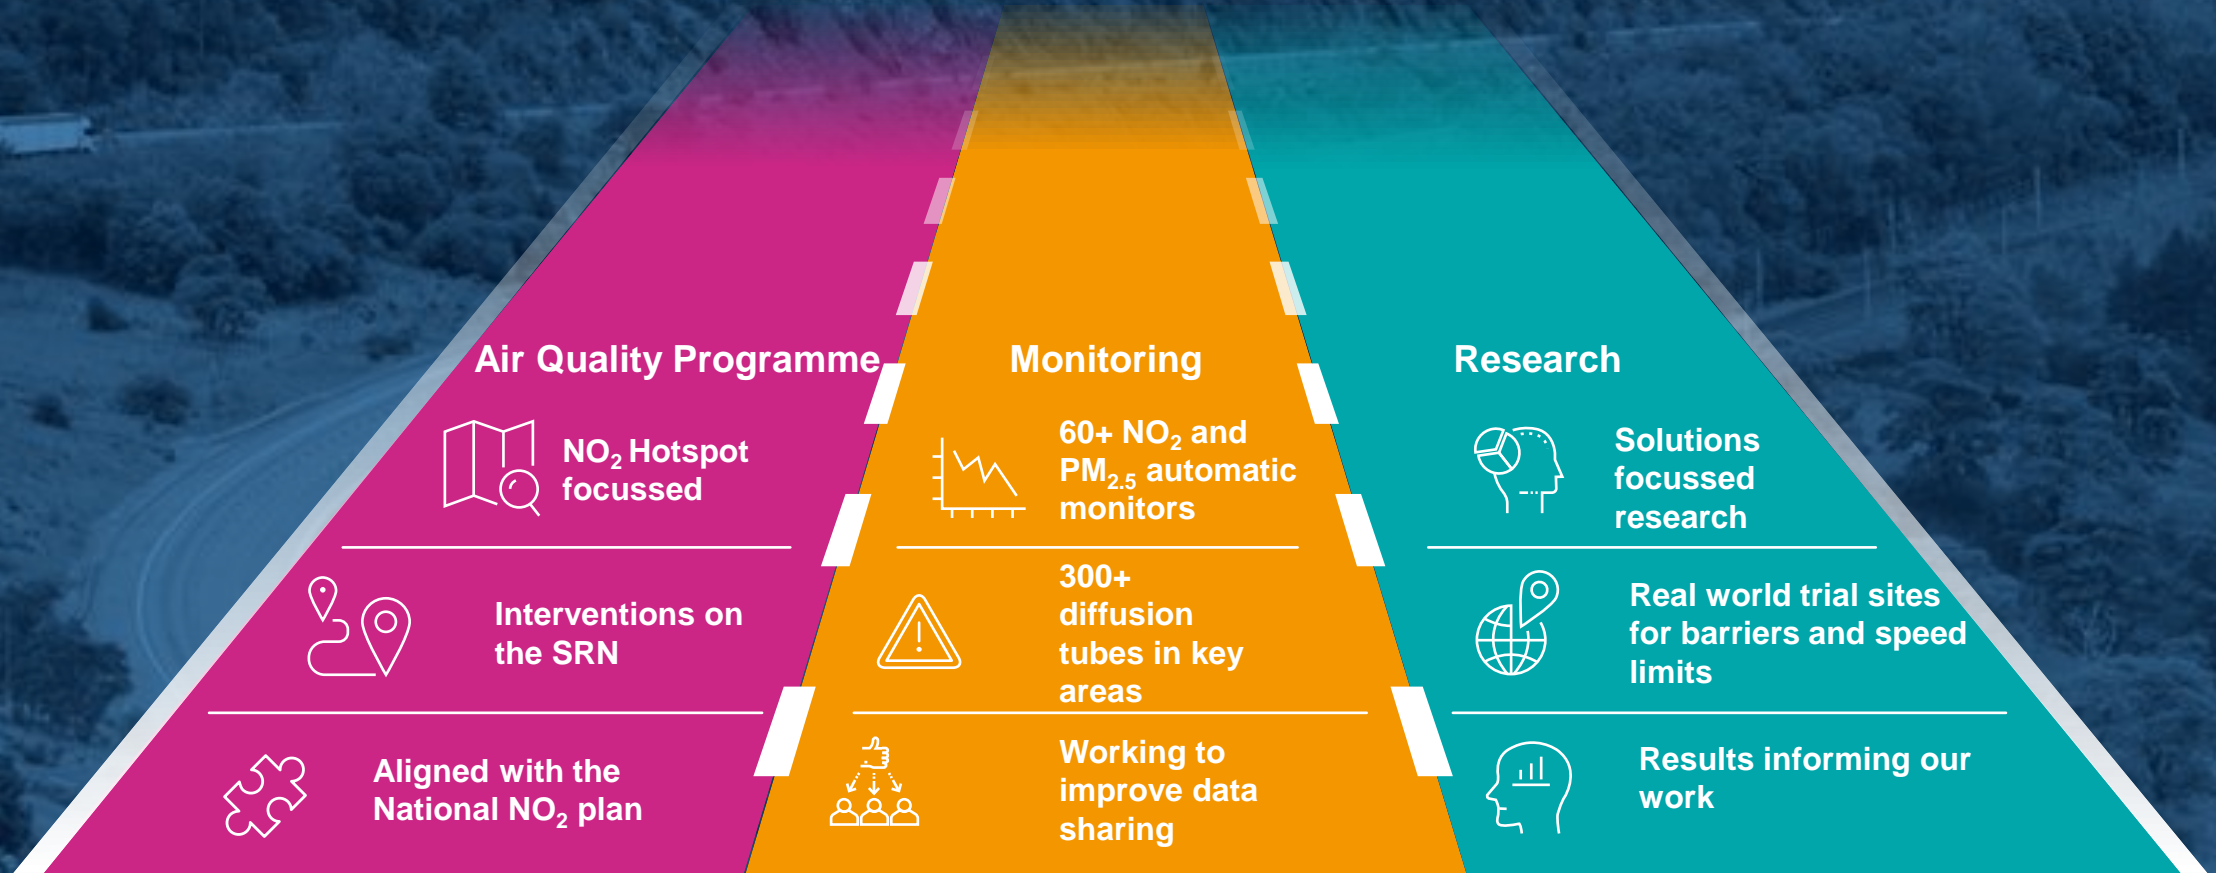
Air Quality Programme

$NO_2$ Hotspot focussed

Interventions on the SRN

Aligned with the National $NO_2$ plan

Monitoring

60+ $NO_2$ and $PM_{2.5}$ automatic monitors

300+ diffusion tubes in key areas

Working to improve data sharing

Research

Solutions focussed research

Real world trial sites for barriers and speed limits

Results informing our work